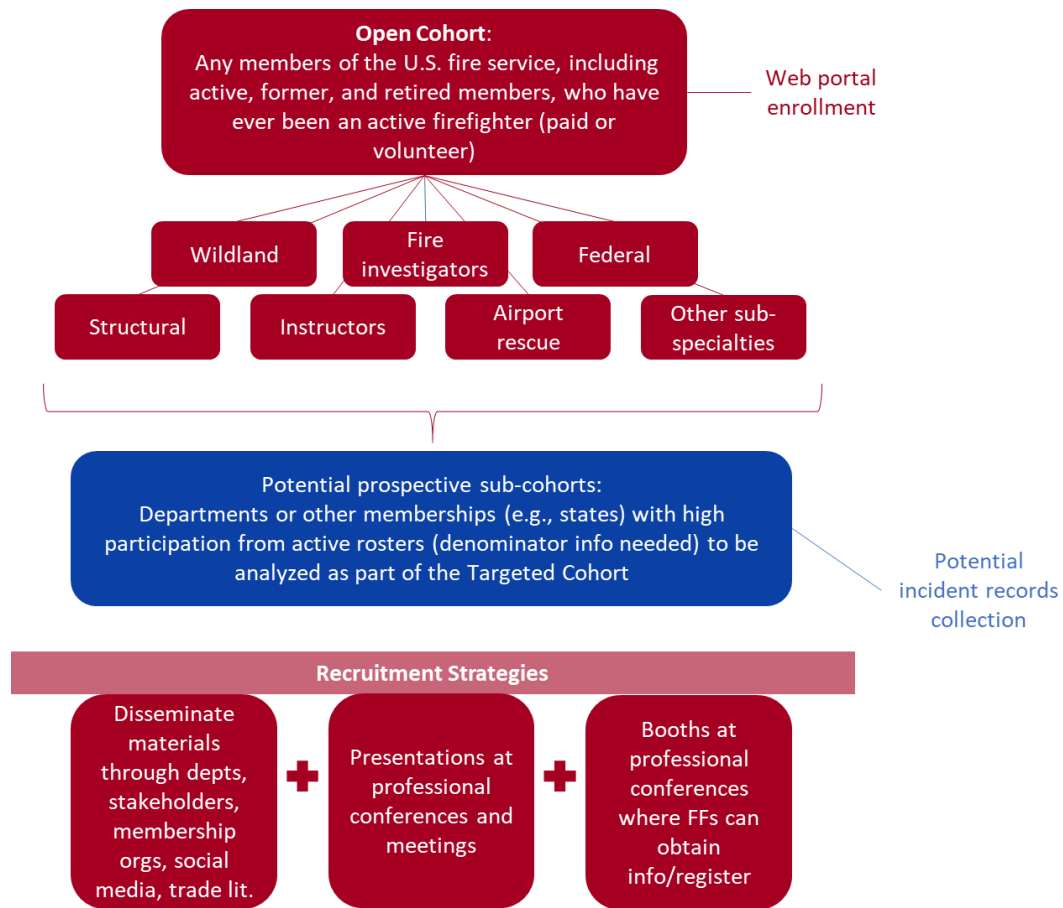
**Open Cohort**: Any members of the U.S. fire service, including active, former, and retired members, who have ever been an active firefighter (paid or volunteer)

Web portal enrollment

Wildland

Fire investigators

Federal

Structural

Instructors

Airport rescue

Other sub-specialties

Potential prospective sub-cohorts: Departments or other memberships (e.g., states) with high participation from active rosters (denominator info needed) to be analyzed as part of the Targeted Cohort

Potential incident records collection

**Recruitment Strategies**

Disseminate materials through depts, stakeholders, membership orgs, social media, trade lit.

Presentations at professional conferences and meetings

Booths at professional conferences where FFs can obtain info/register